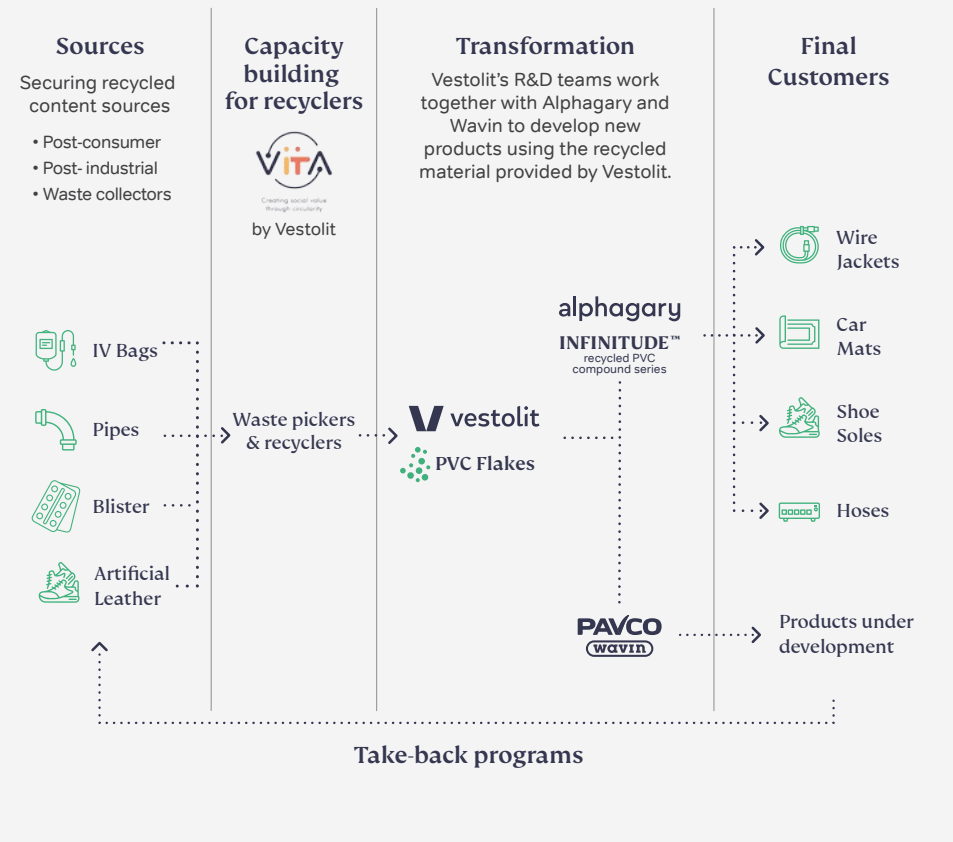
Sources

Securing recycled content sources

• Post-consumer
• Post- industrial
• Waste collectors

Capacity building for recyclers

VITA
Creating social value through circularity
by Vestolit

Transformation

Vestolit's R&D teams work together with Alphagary and Wavin to develop new products using the recycled material provided by Vestolit.

Final Customers

IV Bags

Pipes

Blister

Artificial Leather

Waste pickers & recyclers

vestolit

PVC Flakes

alphagary
INFINITUDE™
recycled PVC compound series

Wire Jackets

Car Mats

Shoe Soles

Hoses

PAVCO
wavin

Products under development

Take-back programs